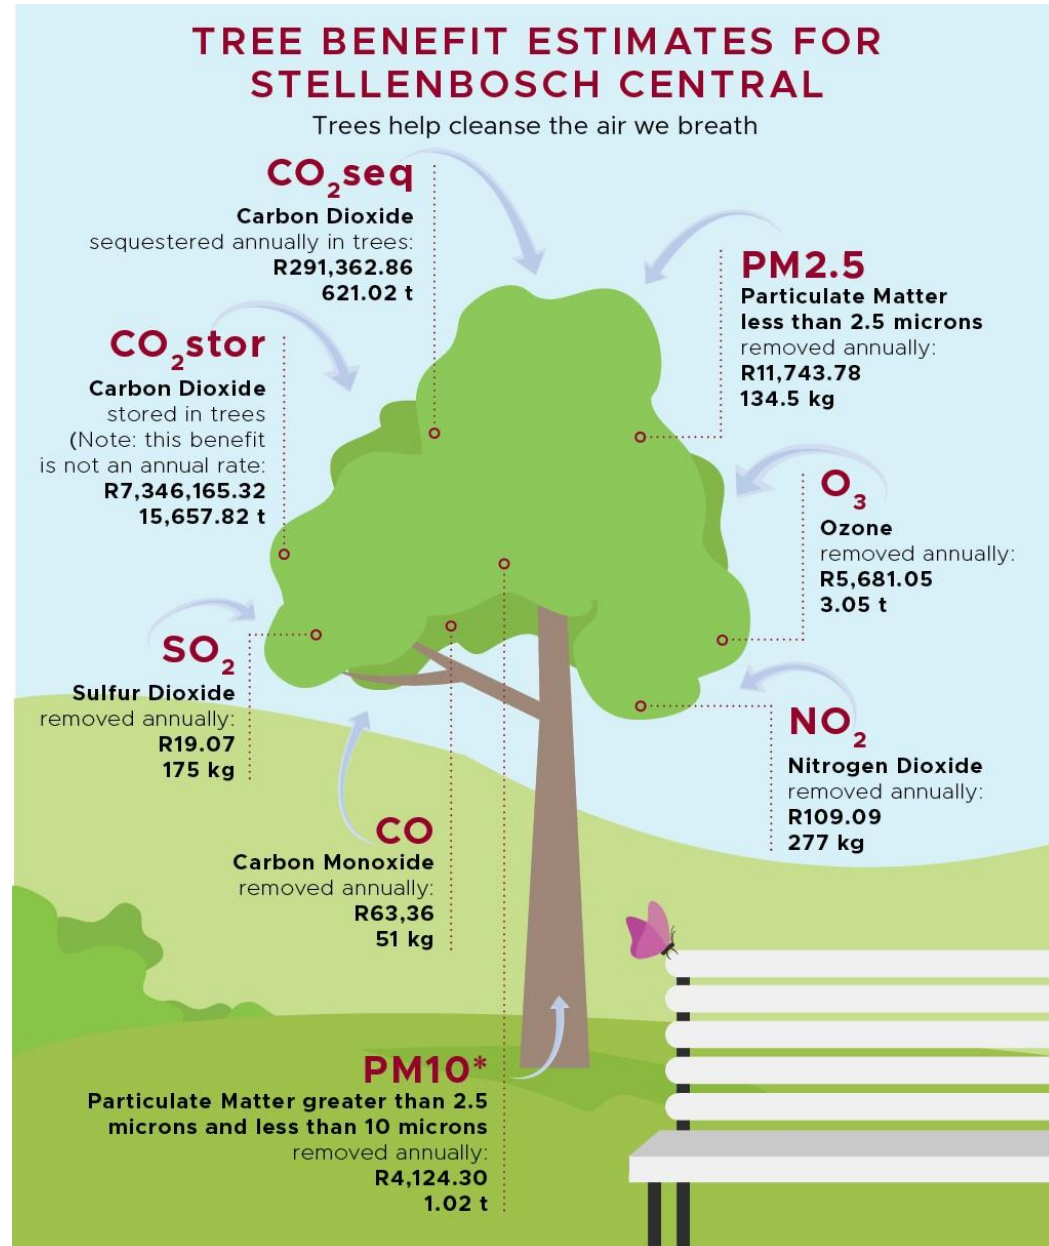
TREE BENEFIT ESTIMATES FOR STELLENBOSCH CENTRAL
Trees help cleanse the air we breath

$CO_2$seq
Carbon Dioxide sequestered annually in trees:
R291,362.86
621.02 t

PM2.5
Particulate Matter less than 2.5 microns removed annually:
R11,743.78
134.5 kg

$CO_2$stor
Carbon Dioxide stored in trees (Note: this benefit is not an annual rate:
R7,346,165.32
15,657.82 t

$O_3$
Ozone
removed annually:
R5,681.05
3.05 t

$SO_2$
Sulfur Dioxide
removed annually:
R19.07
175 kg

$NO_2$
Nitrogen Dioxide
removed annually:
R109.09
277 kg

CO
Carbon Monoxide
removed annually:
R63,36
51 kg

PM10*
Particulate Matter greater than 2.5 microns and less than 10 microns
removed annually:
R4,124.30
1.02 t